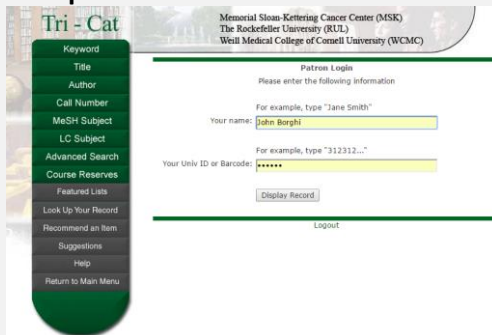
Tri - Cat

Memorial Sloan-Kettering Cancer Center (MSK)
The Rockefeller University (RUL)
Weill Medical College of Cornell University (WCMC)

Keyword
Title
Author
Call Number
MeSH Subject
LC Subject
Advanced Search
Course Reserves
Featured Lists
Look Up Your Record
Recommend an Item
Suggestions
Help
Return to Main Menu

Patron Login
Please enter the following information

For example, type "Jane Smith"
Your name: John Borghi

For example, type "312312..."
Your Univ ID or Barcode: ••••••

Display Record

Logout